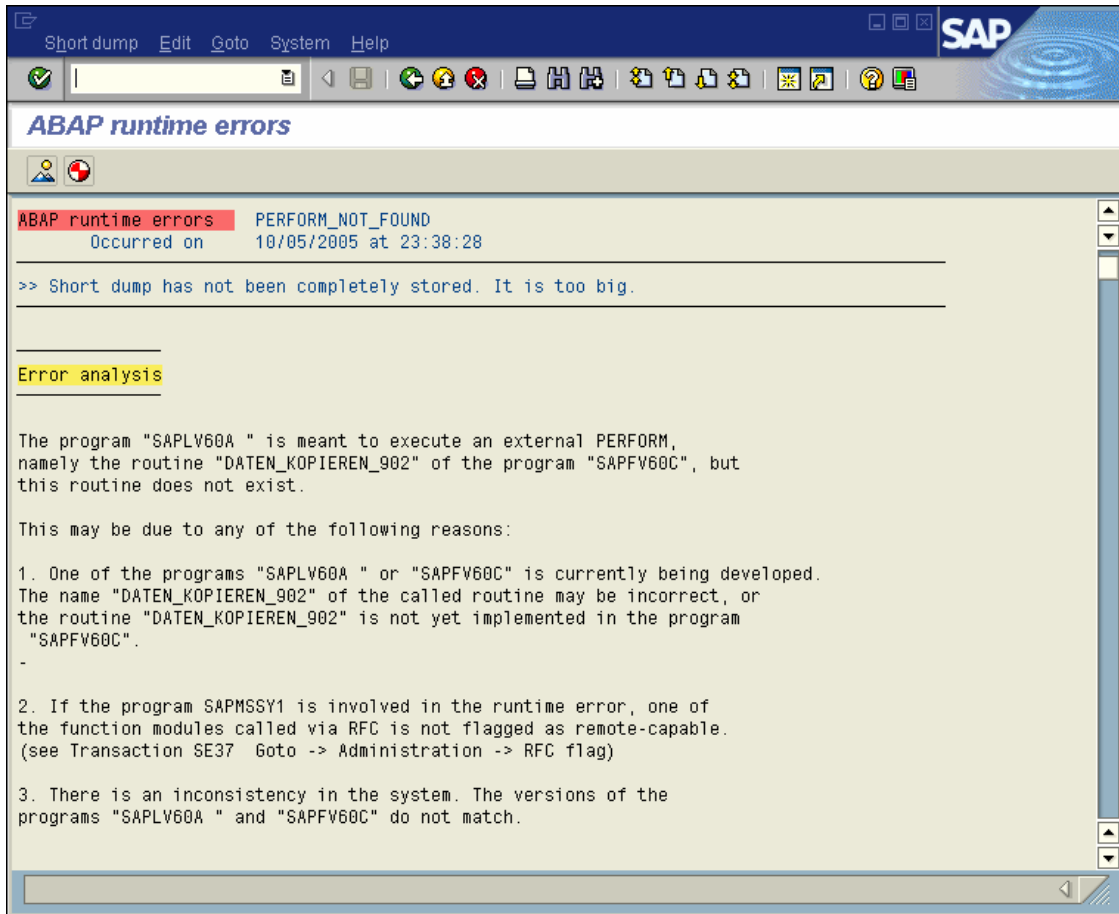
Short dump Edit Goto System Help

SAP

ABAP runtime errors

ABAP runtime errors PERFORM_NOT_FOUND
Occurred on 10/05/2005 at 23:38:28

>> Short dump has not been completely stored. It is too big.

Error analysis

The program "SAPLV60A " is meant to execute an external PERFORM, namely the routine "DATEN_KOPIEREN_902" of the program "SAPFV60C", but this routine does not exist.

This may be due to any of the following reasons:

1. One of the programs "SAPLV60A " or "SAPFV60C" is currently being developed. The name "DATEN_KOPIEREN_902" of the called routine may be incorrect, or the routine "DATEN_KOPIEREN_902" is not yet implemented in the program "SAPFV60C".
-

2. If the program SAPMSSY1 is involved in the runtime error, one of the function modules called via RFC is not flagged as remote-capable. (see Transaction SE37 Goto -> Administration -> RFC flag)

3. There is an inconsistency in the system. The versions of the programs "SAPLV60A " and "SAPFV60C" do not match.